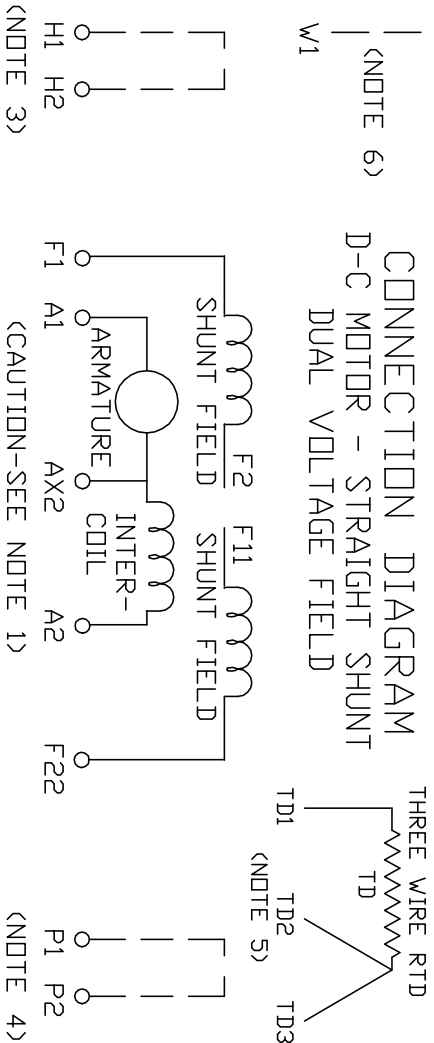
CONNECTION DIAGRAM
D-C MOTOR - STRAIGHT SHUNT
DUAL VOLTAGE FIELD

W1
(NOTE 6)

H1 H2
(NOTE 3)

SHUNT FIELD
F1
F2
ARMATURE
A1
AX2
INTER-COIL
F11
SHUNT FIELD
A2
F22
(CAUTION-SEE NOTE 1)

THREE WIRE RTD
TD
TD1
TD2
TD3
(NOTE 5)

P1 P2
(NOTE 4)